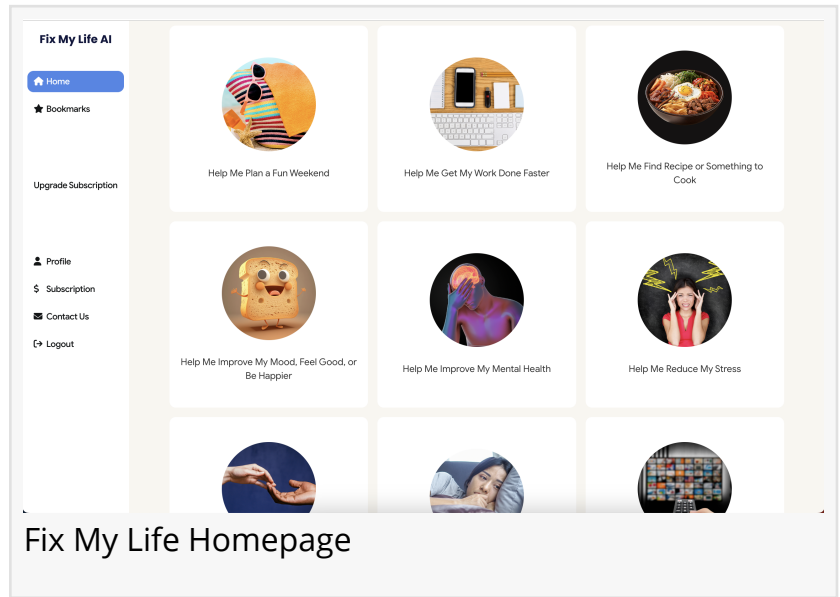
Fix My Life AI

Home
Bookmarks

Upgrade Subscription

Profile
Subscription
Contact Us
Logout

Help Me Plan a Fun Weekend

Help Me Get My Work Done Faster

Help Me Find Recipe or Something to Cook

Help Me Improve My Mood, Feel Good, or Be Happier

Help Me Improve My Mental Health

Help Me Reduce My Stress

Fix My Life Homepage